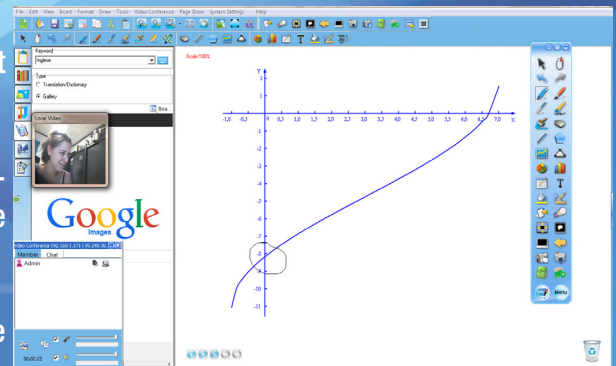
File Edit View Insert Format Draw Tools Video Conference Page Show System Settings Help

Keyword
Inglese
Type
Translation/Dictionary
Gallery
Bra
Local Video

Google
Images

Video Conference 192.168.1.171 (192.168.0.3)
Member Chat
Admin
00:02:22

Scale:100%

Y
1
-1
-2
-3
-4
-5
-6
-7
-8
-9
-10
-11
-1,0 -0,5 0 0,5 1,0 1,5 2,0 2,5 3,0 3,5 4,0 4,5 5,0 5,5 6,0 6,5 7,0 x

Menu